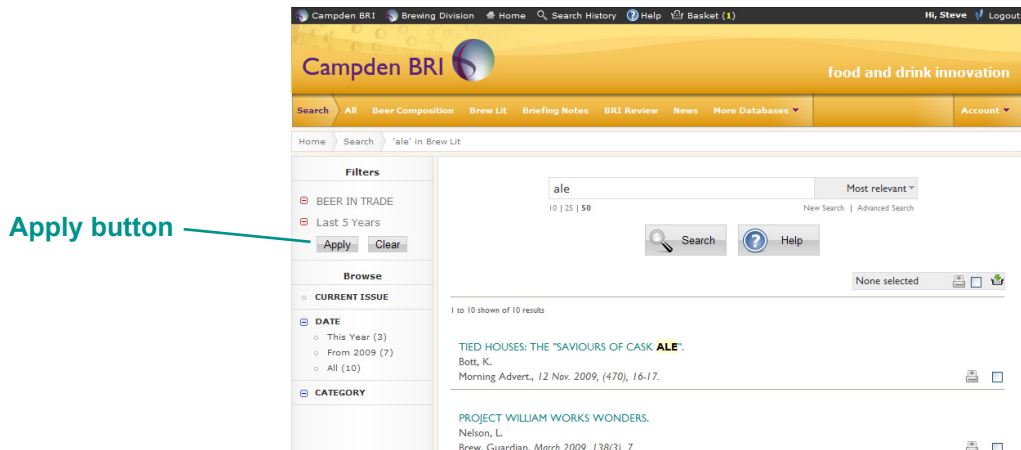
Campden BRI Brewing Division Home Search History Help Basket (1) Hi, Steve Logout

Campden BRI

food and drink innovation

Search All Beer Composition Brew Lit Briefing Notes BRI Review News More Databases Account

Home Search 'ale' in Brew Lit

Apply button

Filters

BEER IN TRADE

Last 5 Years

Apply Clear

Browse

CURRENT ISSUE

DATE

This Year (3)

From 2009 (7)

All (10)

CATEGORY

ale

Most relevant

10 | 25 | 50

New Search | Advanced Search

Search

Help

None selected

1 to 10 shown of 10 results

TIED HOUSES: THE "SAVIOURS OF CASK ALE".

Bott, K.

Morning Advert., 12 Nov. 2009, (470), 16-17.

PROJECT WILLIAM WORKS WONDERS.

Nelson, L.

Brew. Guardian, March 2009, 138(3), 7